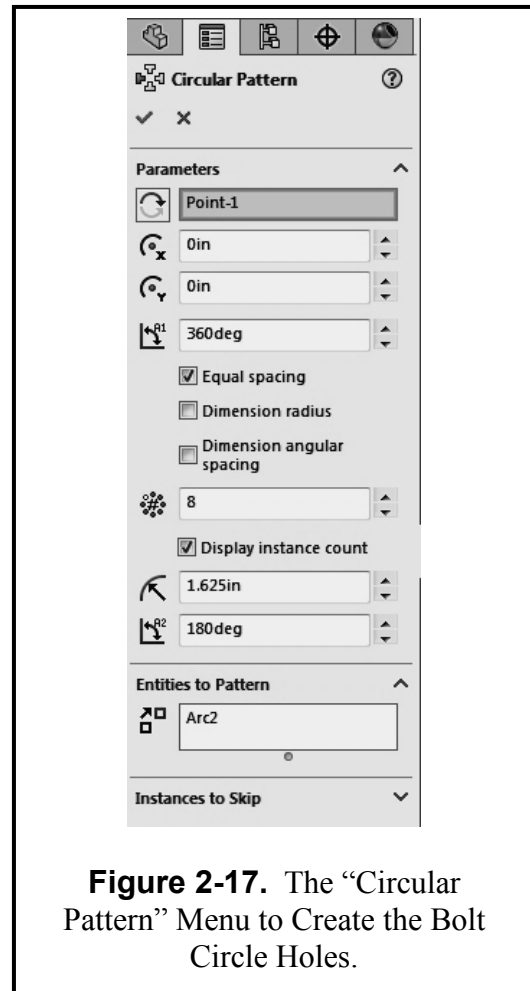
Circular Pattern

Parameters

Point-1

0in

0in

360deg

Equal spacing

Dimension radius

Dimension angular spacing

8

Display instance count

1.625in

180deg

Entities to Pattern

Arc2

Instances to Skip

**Figure 2-17.** The "Circular Pattern" Menu to Create the Bolt Circle Holes.